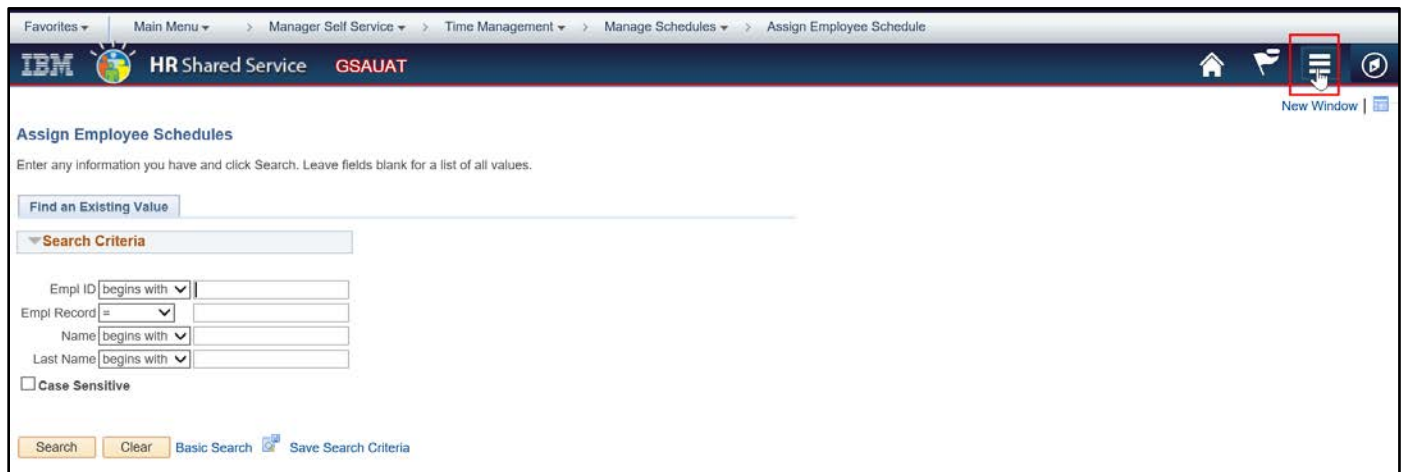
Favorites ▾ Main Menu ▾ > Manager Self Service ▾ > Time Management ▾ > Manage Schedules ▾ > Assign Employee Schedule

IBM HR Shared Service GSAUAT

New Window |

Assign Employee Schedules

Enter any information you have and click Search. Leave fields blank for a list of all values.

Find an Existing Value

Search Criteria

Empl ID begins with

Empl Record =

Name begins with

Last Name begins with

Case Sensitive

Search Clear Basic Search Save Search Criteria